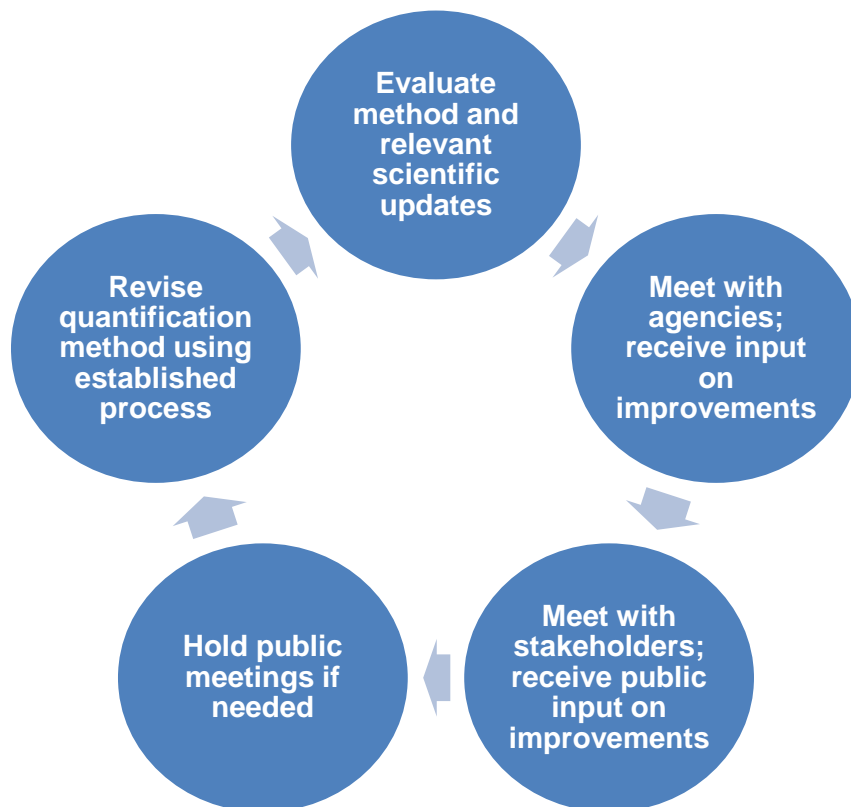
Evaluate method and relevant scientific updates

Meet with agencies; receive input on improvements

Meet with stakeholders; receive public input on improvements

Hold public meetings if needed

Revise quantification method using established process